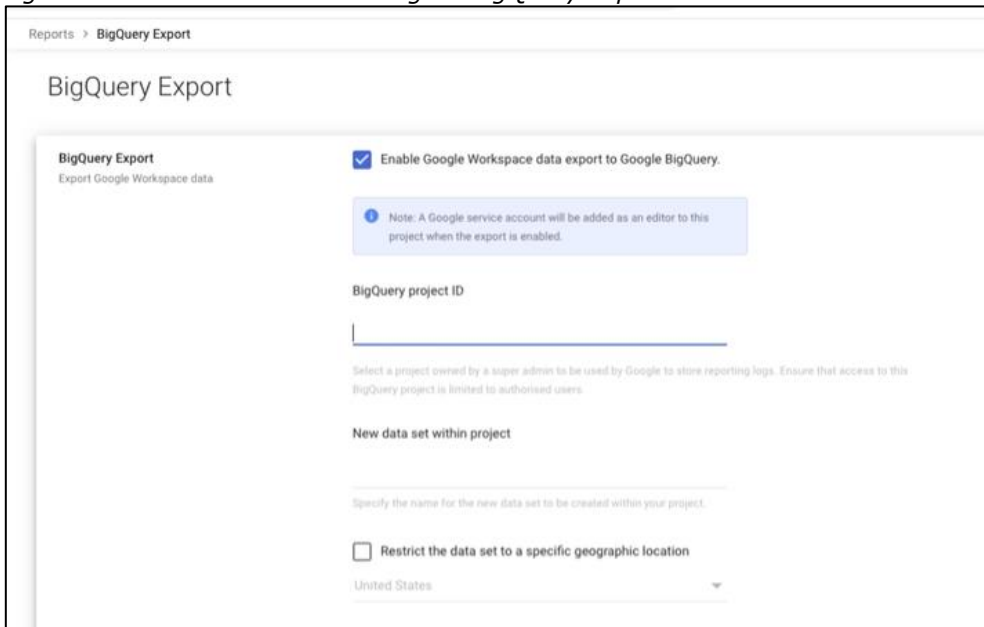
Reports > BigQuery Export

BigQuery Export

BigQuery Export
Export Google Workspace data

Enable Google Workspace data export to Google BigQuery.

Note: A Google service account will be added as an editor to this project when the export is enabled.

BigQuery project ID

Select a project owned by a super admin to be used by Google to store reporting logs. Ensure that access to this BigQuery project is limited to authorised users.

New data set within project

Specify the name for the new data set to be created within your project.

Restrict the data set to a specific geographic location

United States